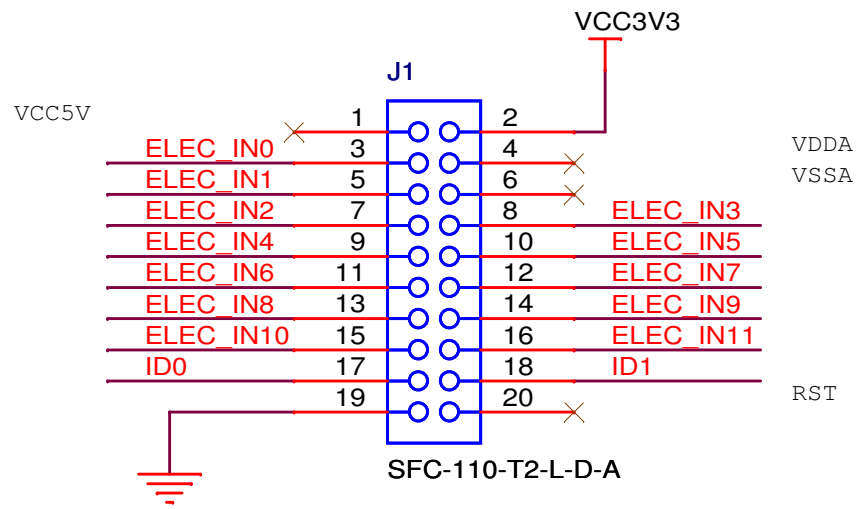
VCC3V3

J1

VCC5V

1 2

ELEC_IN0 3 4 VDDA

ELEC_IN1 5 6 VSSA

ELEC_IN2 7 8 ELEC_IN3

ELEC_IN4 9 10 ELEC_IN5

ELEC_IN6 11 12 ELEC_IN7

ELEC_IN8 13 14 ELEC_IN9

ELEC_IN10 15 16 ELEC_IN11

ID0 17 18 ID1

19 20 RST

SFC-110-T2-L-D-A